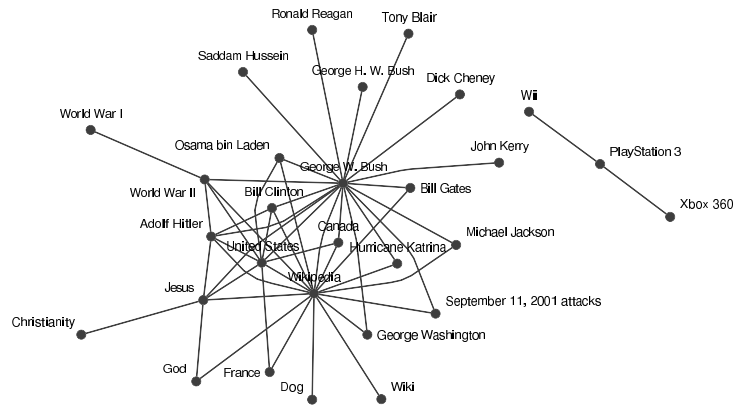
Ronald Reagan
Tony Blair
Saddam Hussein
George H. W. Bush
Dick Cheney
Wii
World War I
Osama bin Laden
John Kerry
PlayStation 3
George W. Bush
World War II
Bill Clinton
Bill Gates
Xbox 360
Adolf Hitler
Canada
Michael Jackson
United States
Hurricane Katrina
Wikipedia
Jesus
September 11, 2001 attacks
Christianity
George Washington
God
France
Dog
Wiki